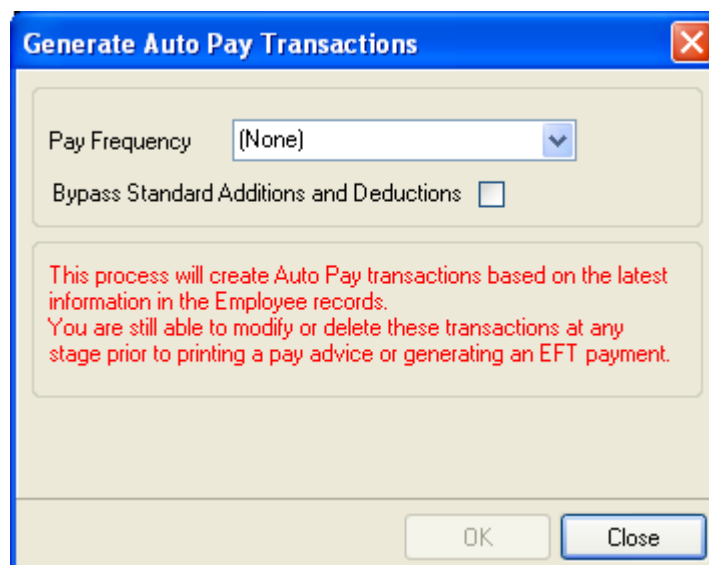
Generate Auto Pay Transactions

Pay Frequency (None)

Bypass Standard Additions and Deductions

This process will create Auto Pay transactions based on the latest information in the Employee records.
You are still able to modify or delete these transactions at any stage prior to printing a pay advice or generating an EFT payment.

OK

Close